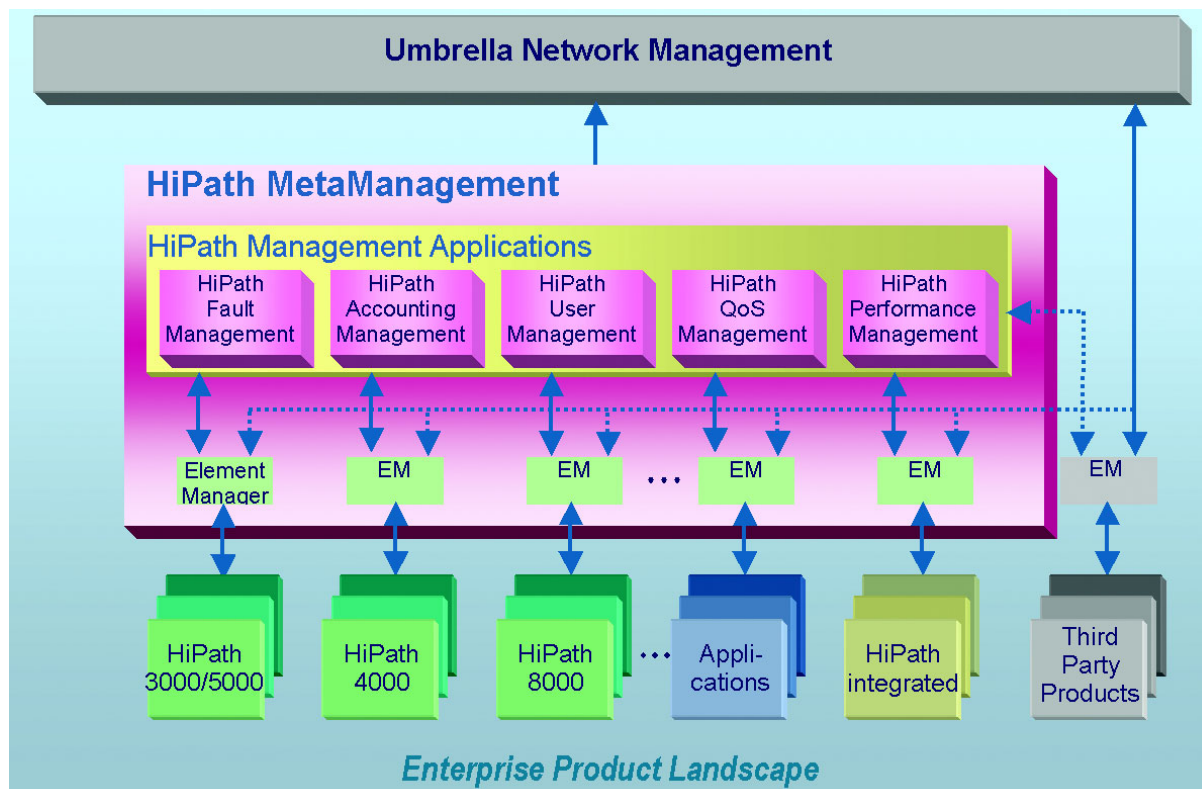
Umbrella Network Management

HiPath MetaManagement

HiPath Management Applications

HiPath Fault Management

HiPath Accounting Management

HiPath User Management

HiPath QoS Management

HiPath Performance Management

Element Manager

EM

EM

...

EM

EM

EM

HiPath 3000/5000

HiPath 4000

HiPath 8000

...

Applications

HiPath integrated

Third Party Products

Enterprise Product Landscape